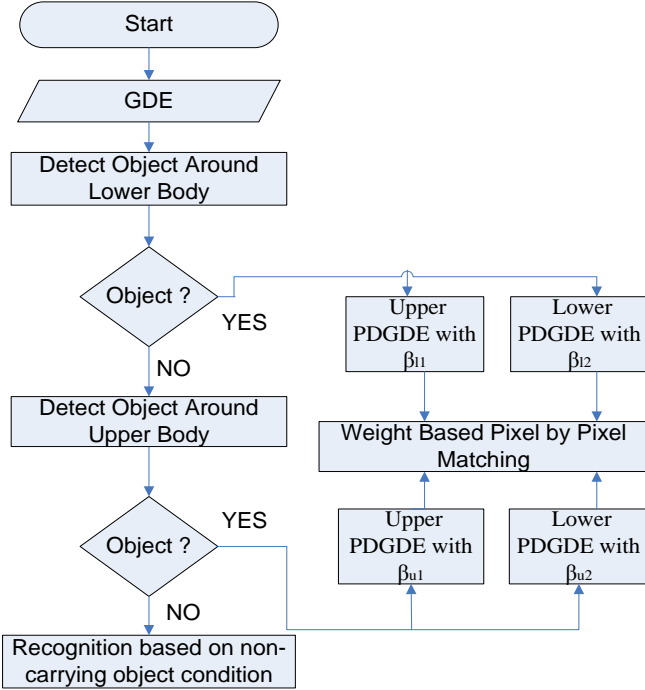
Start

GDE

Detect Object Around Lower Body

Object ?

YES

NO

Upper PDGDE with $\beta_{l1}$

Lower PDGDE with $\beta_{l2}$

Weight Based Pixel by Pixel Matching

Detect Object Around Upper Body

YES

Object ?

Upper PDGDE with $\beta_{u1}$

Lower PDGDE with $\beta_{u2}$

NO

Recognition based on non-carrying object condition